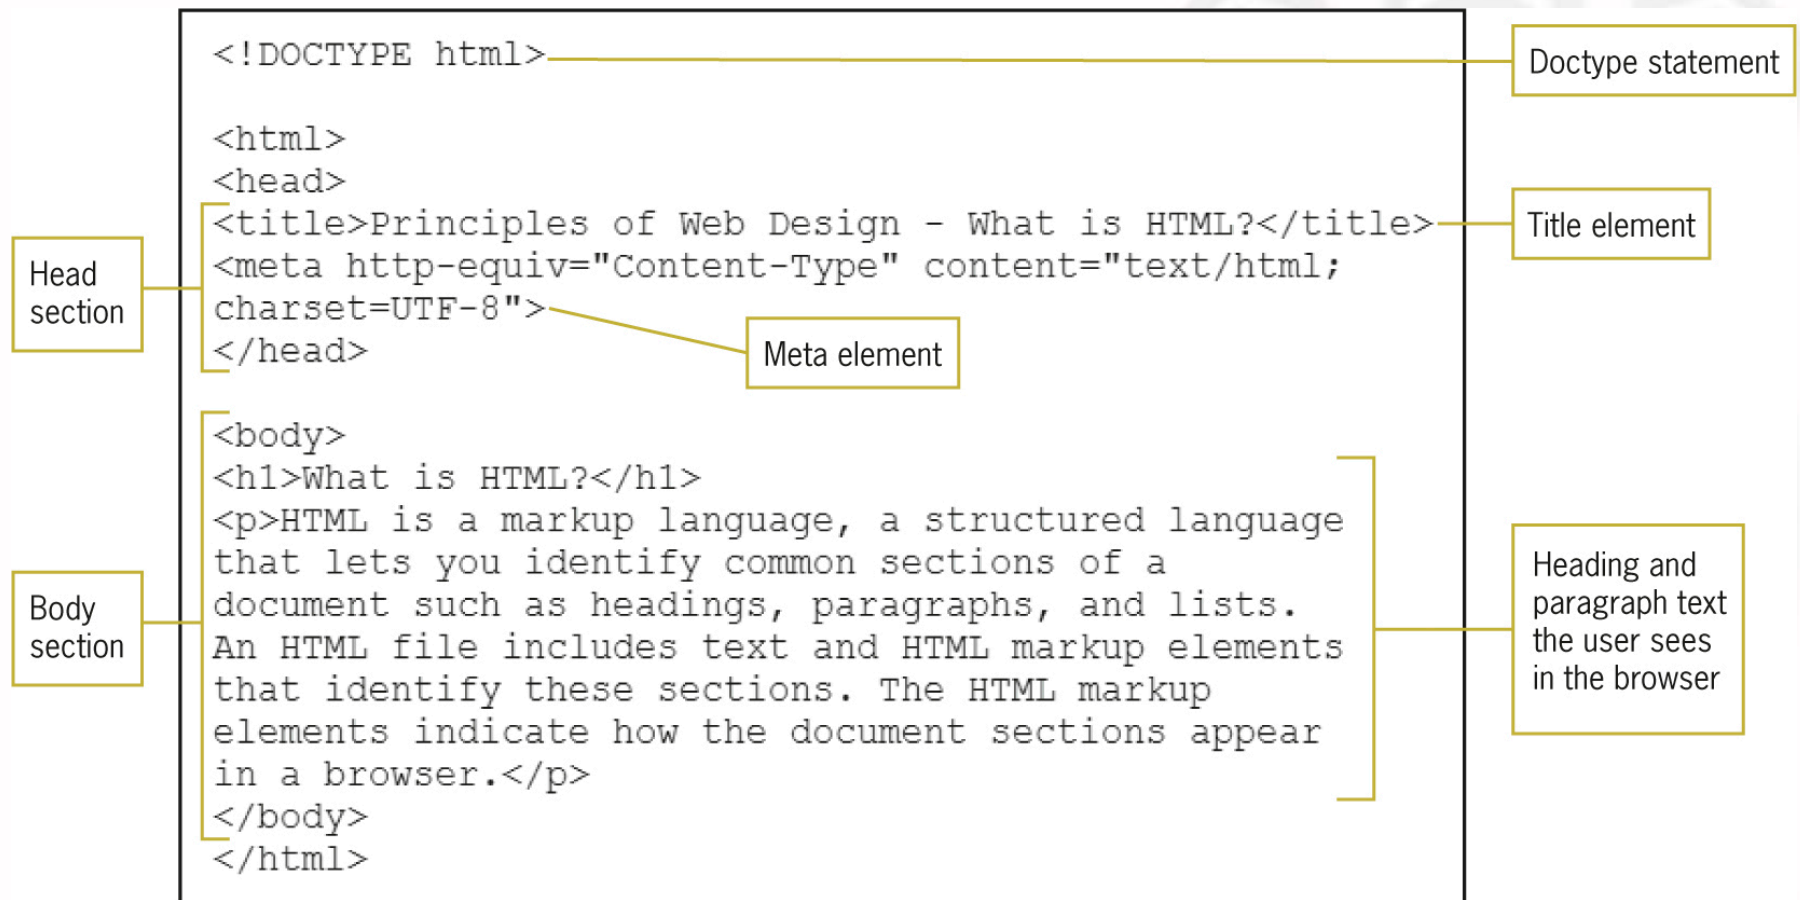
<!DOCTYPE html>

<html>
<head>
<title>Principles of Web Design - What is HTML?</title>
<meta http-equiv="Content-Type" content="text/html; charset=UTF-8">
</head>

<body>
<h1>What is HTML?</h1>
<p>HTML is a markup language, a structured language that lets you identify common sections of a document such as headings, paragraphs, and lists. An HTML file includes text and HTML markup elements that identify these sections. The HTML markup elements indicate how the document sections appear in a browser.</p>
</body>
</html>

Doctype statement

Title element

Head section

Meta element

Body section

Heading and paragraph text the user sees in the browser